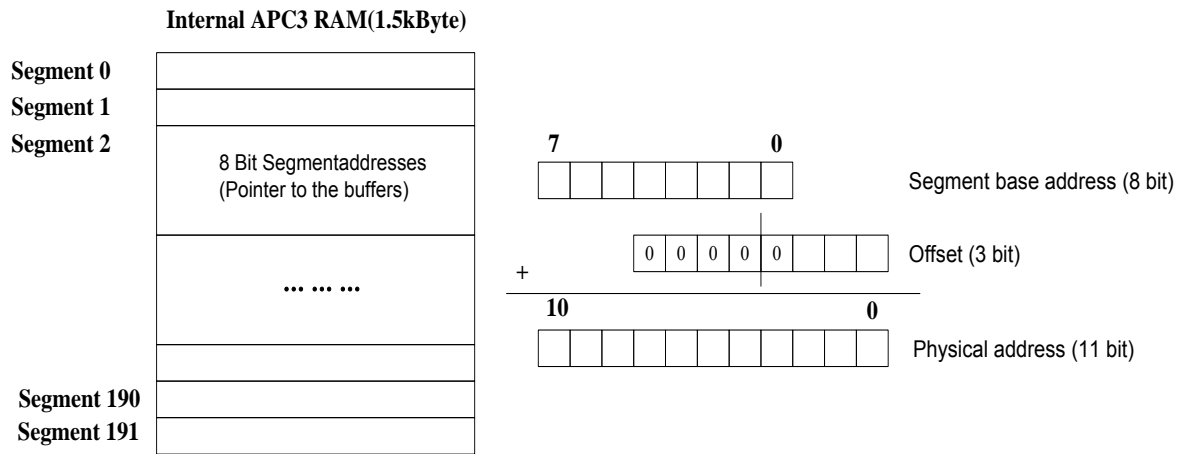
Internal APC3 RAM(1.5kByte)

Segment 0
Segment 1
Segment 2

8 Bit Segmentaddresses
(Pointer to the buffers)

... ... ...

Segment 190
Segment 191

7 0

Segment base address (8 bit)

0 0 0 0 0

Offset (3 bit)

+

10 0

Physical address (11 bit)